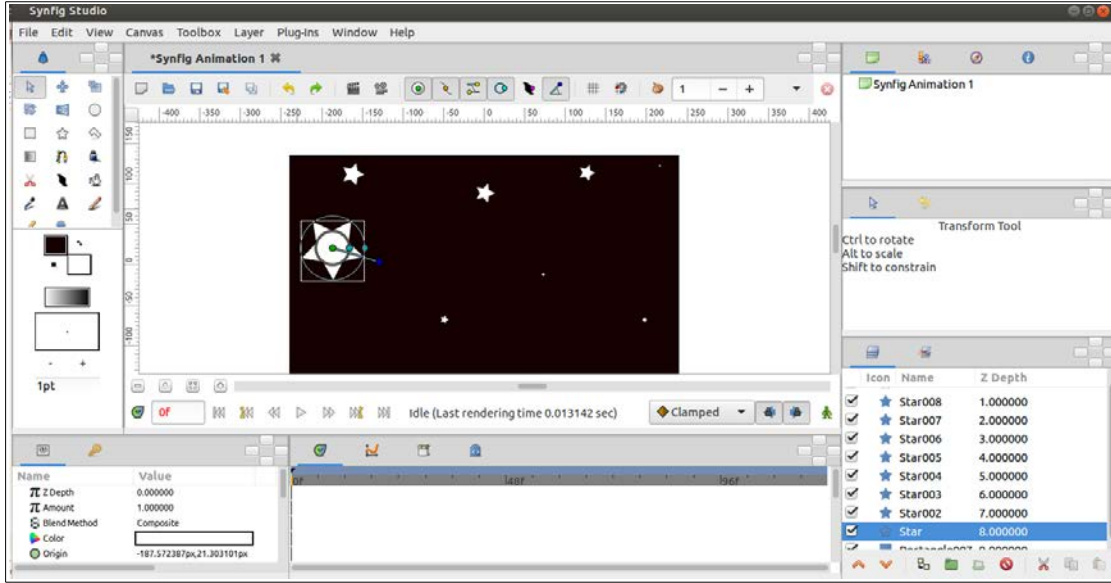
Synfig Studio

File Edit View Canvas Toolbox Layer Plug-Ins Window Help

*Synfig Animation 1

1 - +

-400 -350 -300 -250 -200 -150 -100 -50 0 50 100 150 200 250 300 350 400

Synfig Animation 1

Transform Tool
Ctrl to rotate
Alt to scale
Shift to constrain

1pt

0f

Idle (Last rendering time 0.013142 sec)

Clamped

| Icon | Name | Z Depth |
|---|---|---|
| | Star008 | 1.000000 |
| | Star007 | 2.000000 |
| | Star006 | 3.000000 |
| | Star005 | 4.000000 |
| | Star004 | 5.000000 |
| | Star003 | 6.000000 |
| | Star002 | 7.000000 |
| | Star | 8.000000 |
| | Rectangle007 | 9.000000 |

| Name | Value |
|---|---|
| Z Depth | 0.000000 |
| Amount | 1.000000 |
| Blend Method | Composite |
| Color | |
| Origin | -187.572387px,21.303101px |

0f 48f 96f